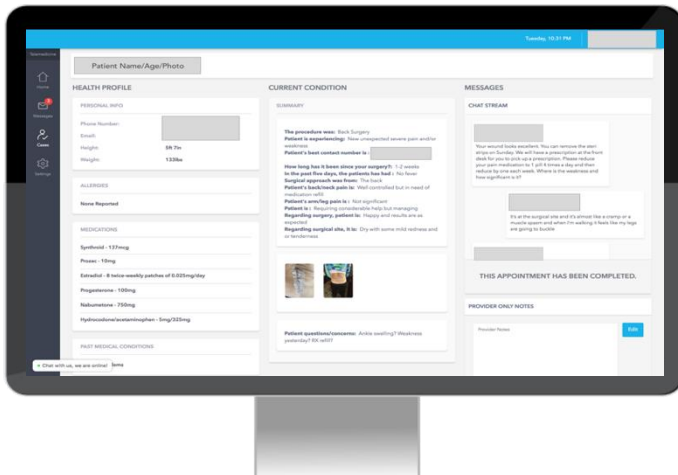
Tuesday, 10:31 PM

Telemedicine

Home

Messages

Cases

Settings

Patient Name/Age/Photo

HEALTH PROFILE

PERSONAL INFO

Phone Number:

Email:

Height: 5ft 7in

Weight: 133lbs

ALLERGIES

None Reported

MEDICATIONS

Synthroid - 137mcg

Prozac - 10mg

Estradiol - 8 twice-weekly patches of 0.025mg/day

Progesterone - 100mg

Nabumetone - 750mg

Hydrocodone/acetaminophen - 5mg/325mg

PAST MEDICAL CONDITIONS

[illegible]oma

• Chat with us, we are online!

CURRENT CONDITION

SUMMARY

The procedure was: Back Surgery
Patient is experiencing: New unexpected severe pain and/or weakness
Patient's best contact number is -

How long has it been since your surgery?: 1-2 weeks
In the past five days, the patients has had : No fever
Surgical approach was from: The back
Patient's back/neck pain is: Well controlled but in need of medication refill
Patient's arm/leg pain is : Not significant
Patient is : Requiring considerable help but managing
Regarding surgery, patient is: Happy and results are as expected
Regarding surgical site, it is: Dry with some mild redness and or tenderness

Patient questions/concerns: Ankle swelling? Weakness yesterday? RX refill?

MESSAGES

CHAT STREAM

Your wound looks excellent. You can remove the steri strips on Sunday. We will have a prescription at the front desk for you to pick up a prescription. Please reduce your pain medication to 1 pill 4 times a day and then reduce by one each week. Where is the weakness and how significant is it?

It's at the surgical site and it's almost like a cramp or a muscle spasm and when I'm walking it feels like my legs are going to buckle

THIS APPOINTMENT HAS BEEN COMPLETED.

PROVIDER ONLY NOTES

Provider Notes

Edit